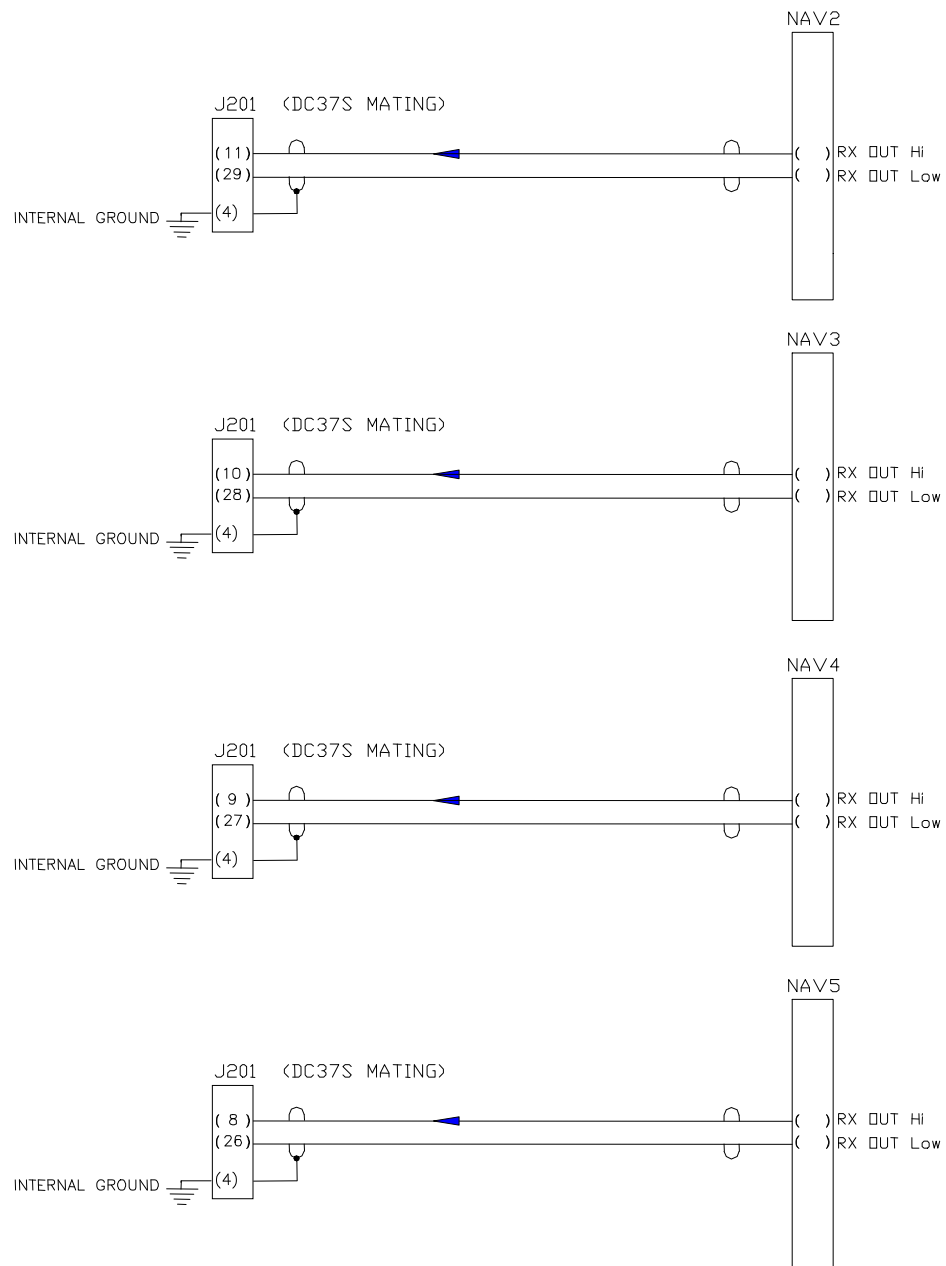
NAV2

J201 (DC37S MATING)

(11)
(29)
INTERNAL GROUND (4)

( ) RX OUT Hi
( ) RX OUT Low

NAV3

J201 (DC37S MATING)

(10)
(28)
INTERNAL GROUND (4)

( ) RX OUT Hi
( ) RX OUT Low

NAV4

J201 (DC37S MATING)

( 9 )
(27)
INTERNAL GROUND (4)

( ) RX OUT Hi
( ) RX OUT Low

NAV5

J201 (DC37S MATING)

( 8 )
(26)
INTERNAL GROUND (4)

( ) RX OUT Hi
( ) RX OUT Low